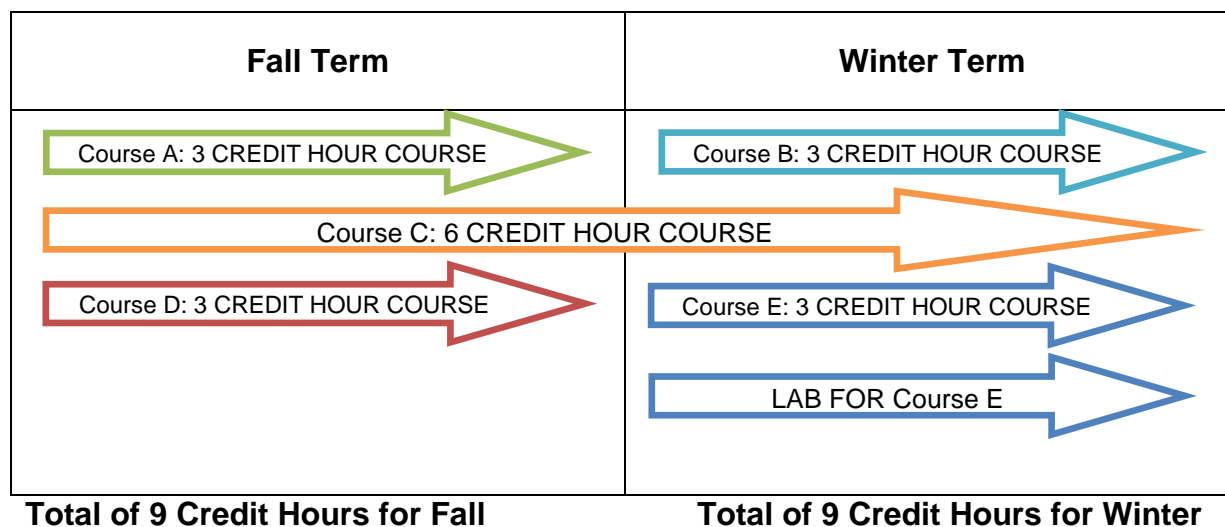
| Fall Term | Winter Term |
|---|---|
| Course A: 3 CREDIT HOUR COURSE | Course B: 3 CREDIT HOUR COURSE |
| Course C: 6 CREDIT HOUR COURSE | |
| Course D: 3 CREDIT HOUR COURSE | Course E: 3 CREDIT HOUR COURSE |
| | LAB FOR Course E |

Total of 9 Credit Hours for Fall

Total of 9 Credit Hours for Winter